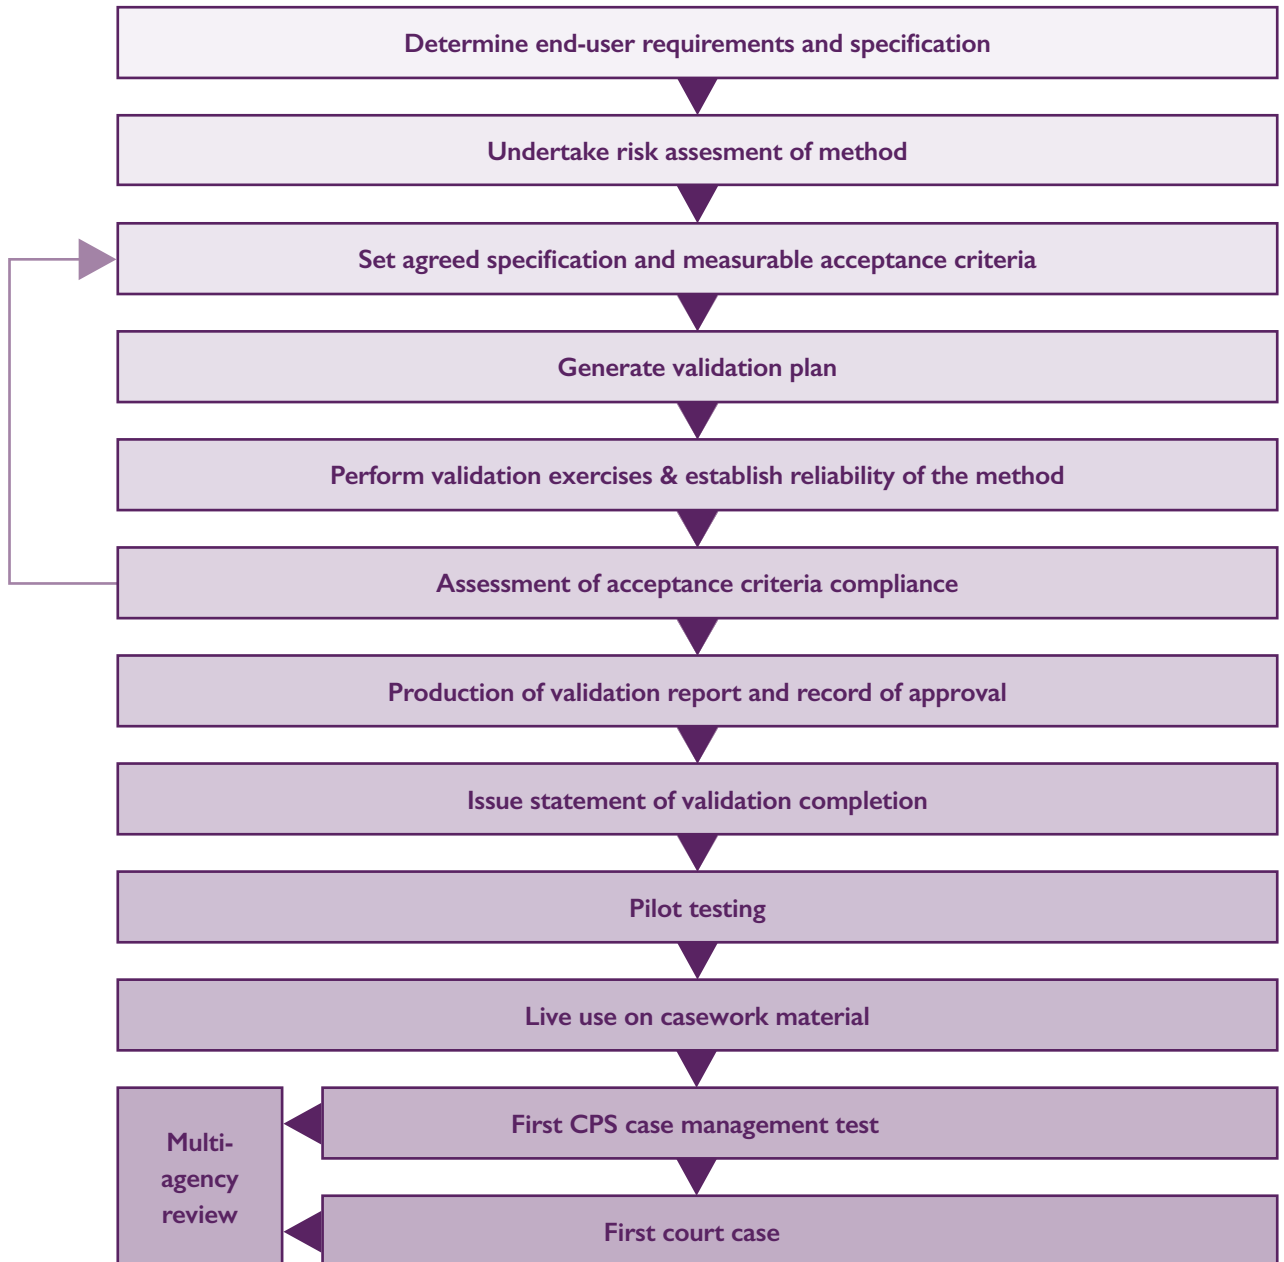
Determine end-user requirements and specification

Undertake risk assesment of method

Set agreed specification and measurable acceptance criteria

Generate validation plan

Perform validation exercises & establish reliability of the method

Assessment of acceptance criteria compliance

Production of validation report and record of approval

Issue statement of validation completion

Pilot testing

Live use on casework material

Multi-agency review

First CPS case management test

First court case